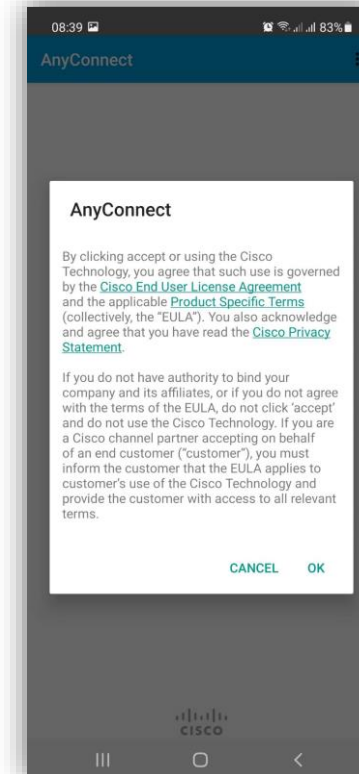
08:39

83%

AnyConnect

AnyConnect

By clicking accept or using the Cisco Technology, you agree that such use is governed by the Cisco End User License Agreement and the applicable Product Specific Terms (collectively, the "EULA"). You also acknowledge and agree that you have read the Cisco Privacy Statement.

If you do not have authority to bind your company and its affiliates, or if you do not agree with the terms of the EULA, do not click 'accept' and do not use the Cisco Technology. If you are a Cisco channel partner accepting on behalf of an end customer ("customer"), you must inform the customer that the EULA applies to customer's use of the Cisco Technology and provide the customer with access to all relevant terms.

CANCEL OK

cisco